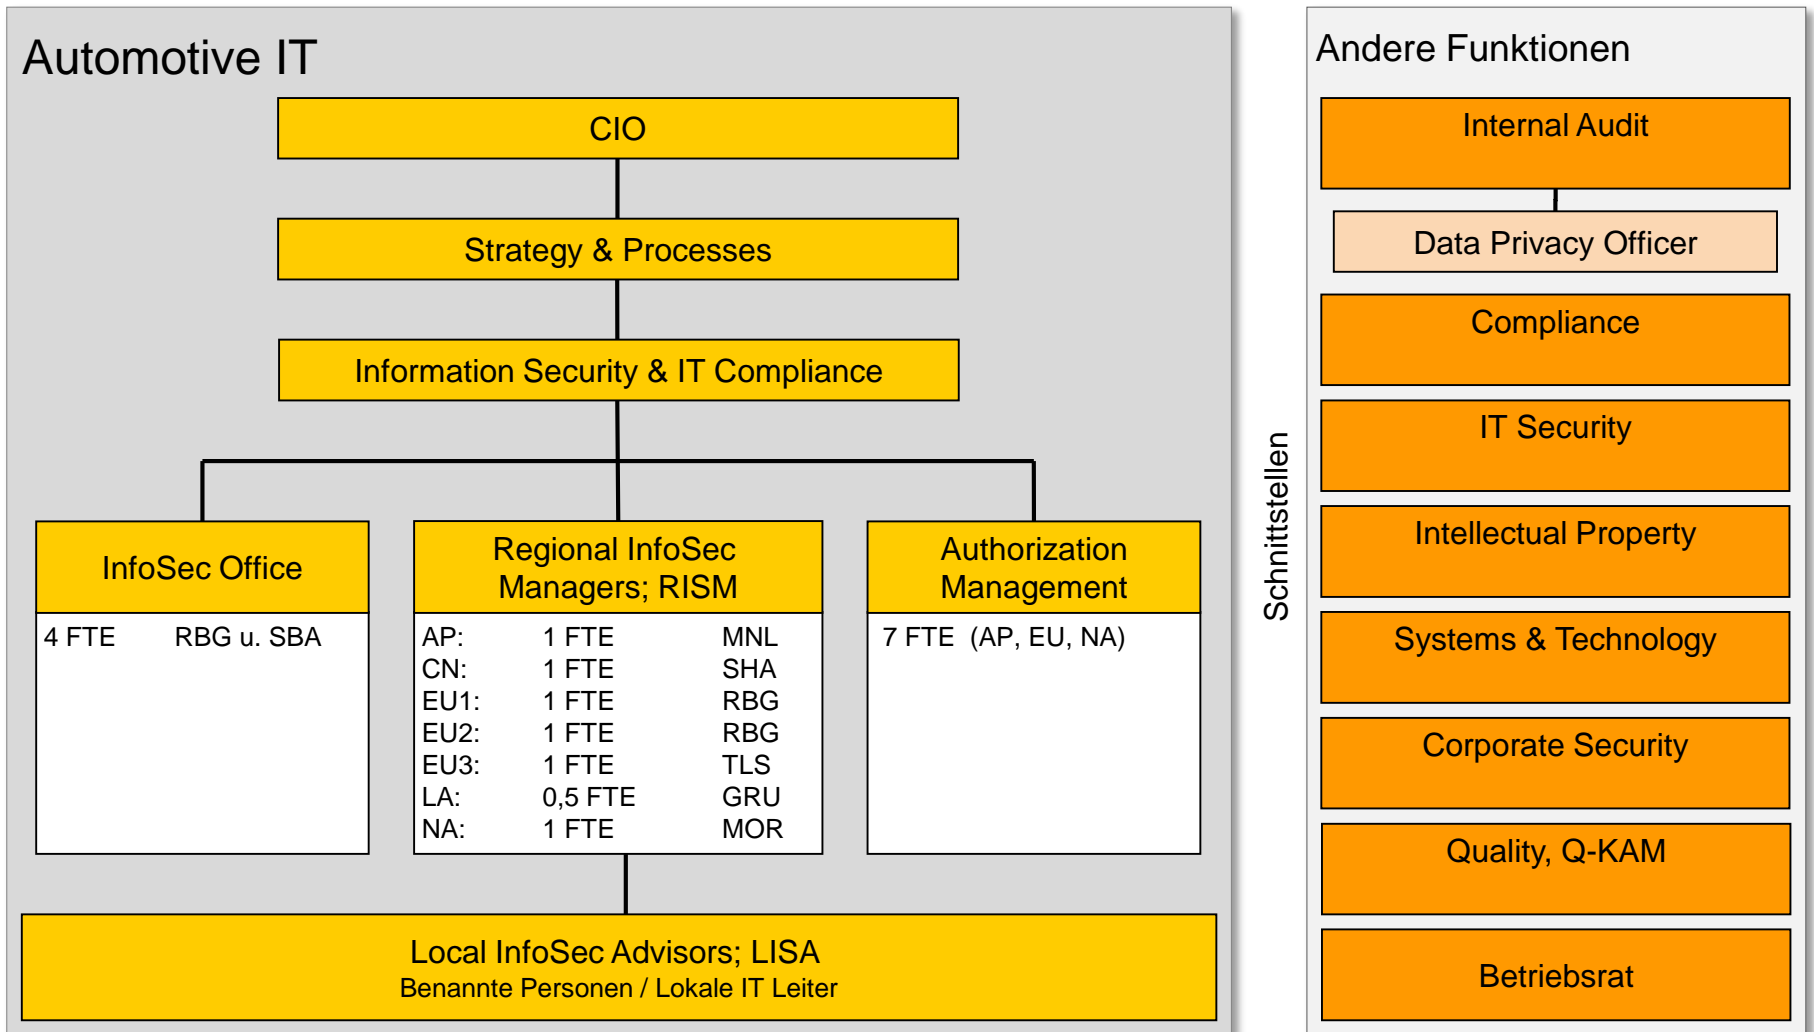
Automotive IT

CIO

Strategy & Processes

Information Security & IT Compliance

InfoSec Office

4 FTE RBG u. SBA

Regional InfoSec Managers; RISM

| | | |
|---|---|---|
| AP: | 1 FTE | MNL |
| CN: | 1 FTE | SHA |
| EU1: | 1 FTE | RBG |
| EU2: | 1 FTE | RBG |
| EU3: | 1 FTE | TLS |
| LA: | 0,5 FTE | GRU |
| NA: | 1 FTE | MOR |

Authorization Management

7 FTE (AP, EU, NA)

Local InfoSec Advisors; LISA
Benannte Personen / Lokale IT Leiter

Schnittstellen

Andere Funktionen

Internal Audit

Data Privacy Officer

Compliance

IT Security

Intellectual Property

Systems & Technology

Corporate Security

Quality, Q-KAM

Betriebsrat